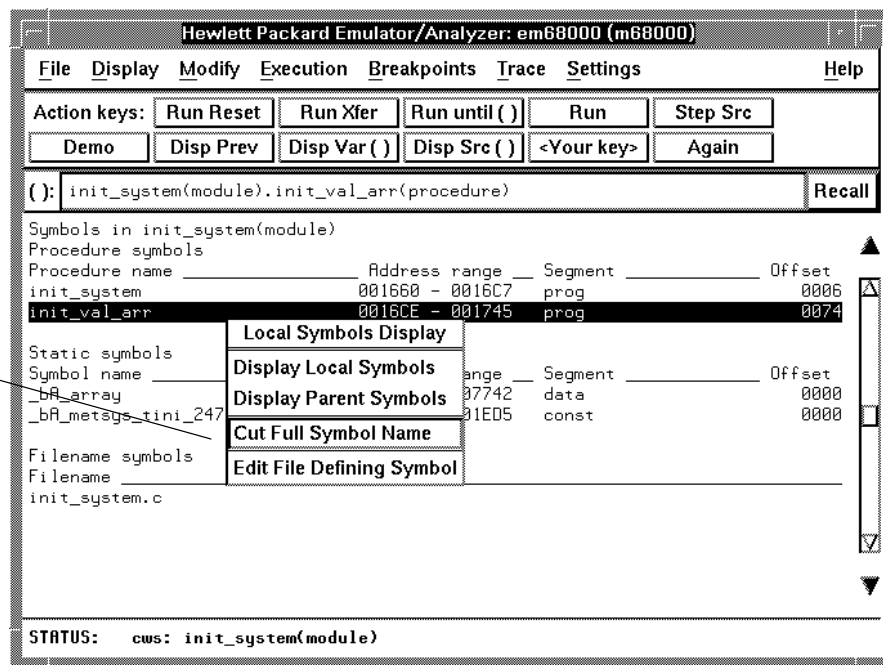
Hewlett Packard Emulator/Analyzer: em68000 (m68000)

File Display Modify Execution Breakpoints Trace Settings Help

Action keys: Run Reset Run Xfer Run until ( ) Run Step Src

Demo Disp Prev Disp Var ( ) Disp Src ( ) <Your key> Again

( ): init_system(module).init_val_arr(procedure) Recall

Symbols in init_system(module)
Procedure symbols

| Procedure name | Address range | Segment | Offset |
|---|---|---|---|
| init_system | 001660 - 0016C7 | prog | 0006 |
| init_val_arr | 0016CE - 001745 | prog | 0074 |

Local Symbols Display

Static symbols

| Symbol name | ange | Segment | Offset |
|---|---|---|---|
| _bA_array | 07742 | data | 0000 |
| _bA_metsys_tini_247 | 01ED5 | const | 0000 |

Display Local Symbols
Display Parent Symbols
Cut Full Symbol Name
Edit File Defining Symbol

Filename symbols
Filename
init_system.c

STATUS: cws: init_system(module)